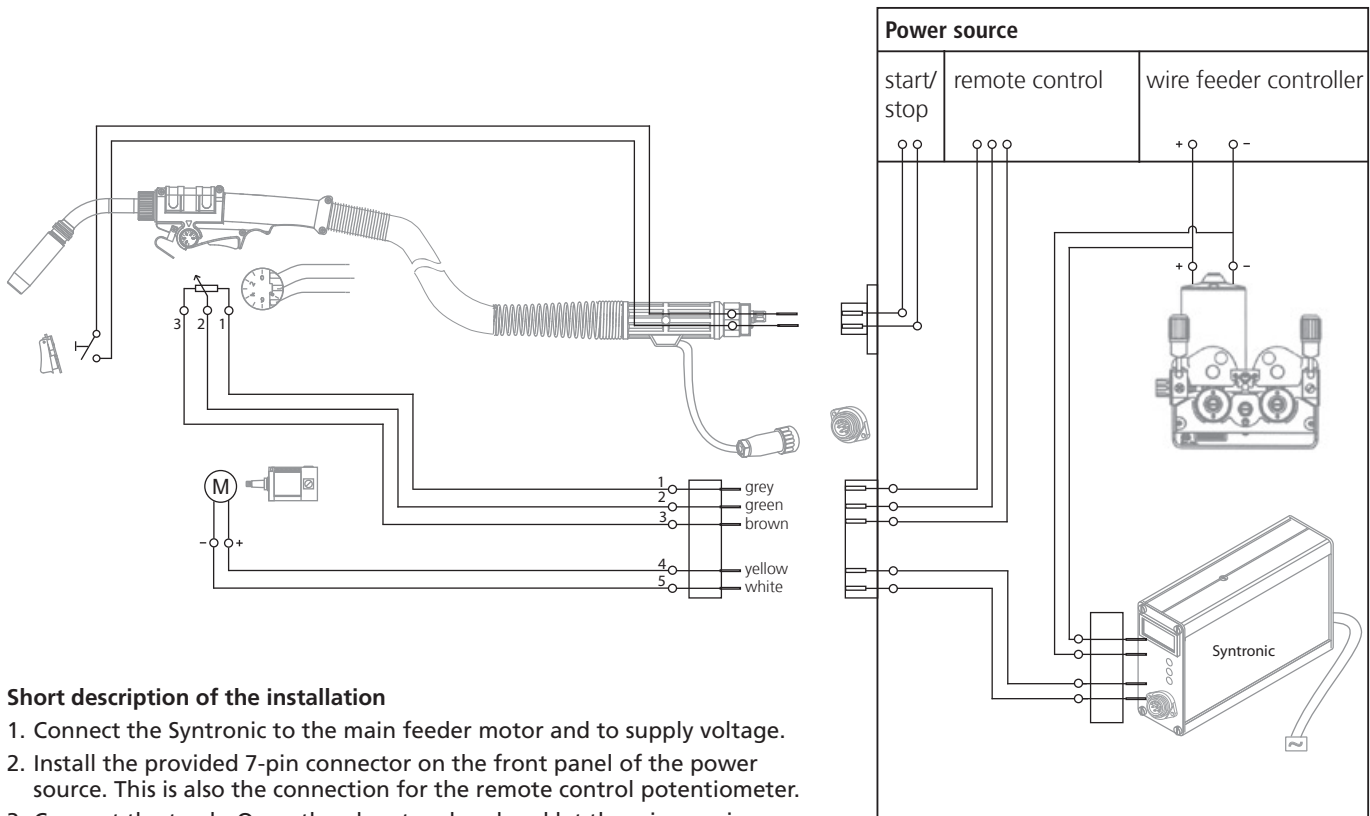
Power source

start/ stop

remote control

wire feeder controller

+

–

+

–

3 2 1

M

– +

1 grey
2 green
3 brown

4 yellow
5 white

Syntronic

Short description of the installation

1. Connect the Syntronic to the main feeder motor and to supply voltage.

2. Install the provided 7-pin connector on the front panel of the power source. This is also the connection for the remote control potentiometer.

3. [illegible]